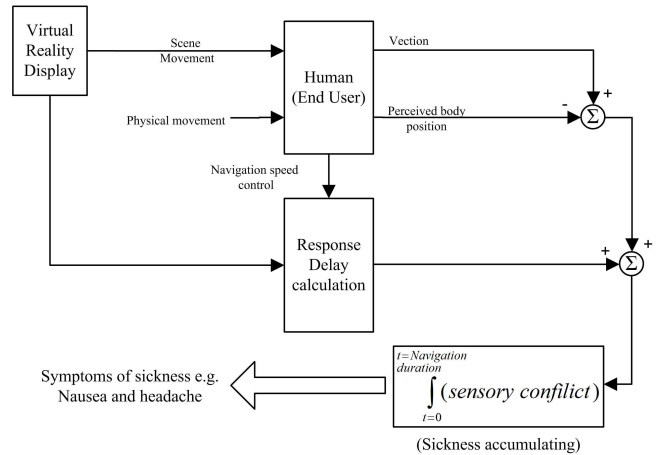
Virtual Reality Display

Scene Movement

Human (End User)

Vection

Physical movement

Perceived body position

-

+

$\Sigma$

Navigation speed control

Response Delay calculation

+

+

$\Sigma$

Symptoms of sickness e.g. Nausea and headache

$\int_{t=0}^{t=Navigation\ duration} (sensory\ confilict)$

(Sickness accumulating)